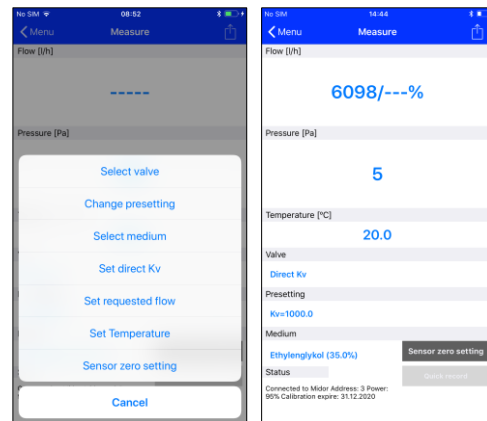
No SIM 08:52

Menu Measure

Flow [l/h]

-----

Pressure [Pa]

Select valve

Change presetting

Select medium

Set direct Kv

Set requested flow

Set Temperature

Sensor zero setting

Cancel

No SIM 14:44

Menu Measure

Flow [l/h]

6098/---%

Pressure [Pa]

5

Temperature [°C]

20.0

Valve

Direct Kv

Presetting

Kv=1000.0

Medium

Ethylenglykol (35.0%)

Sensor zero setting

Status

Quick record

Connected to Midor Address: 3 Power: 95% Calibration expire: 31.12.2020